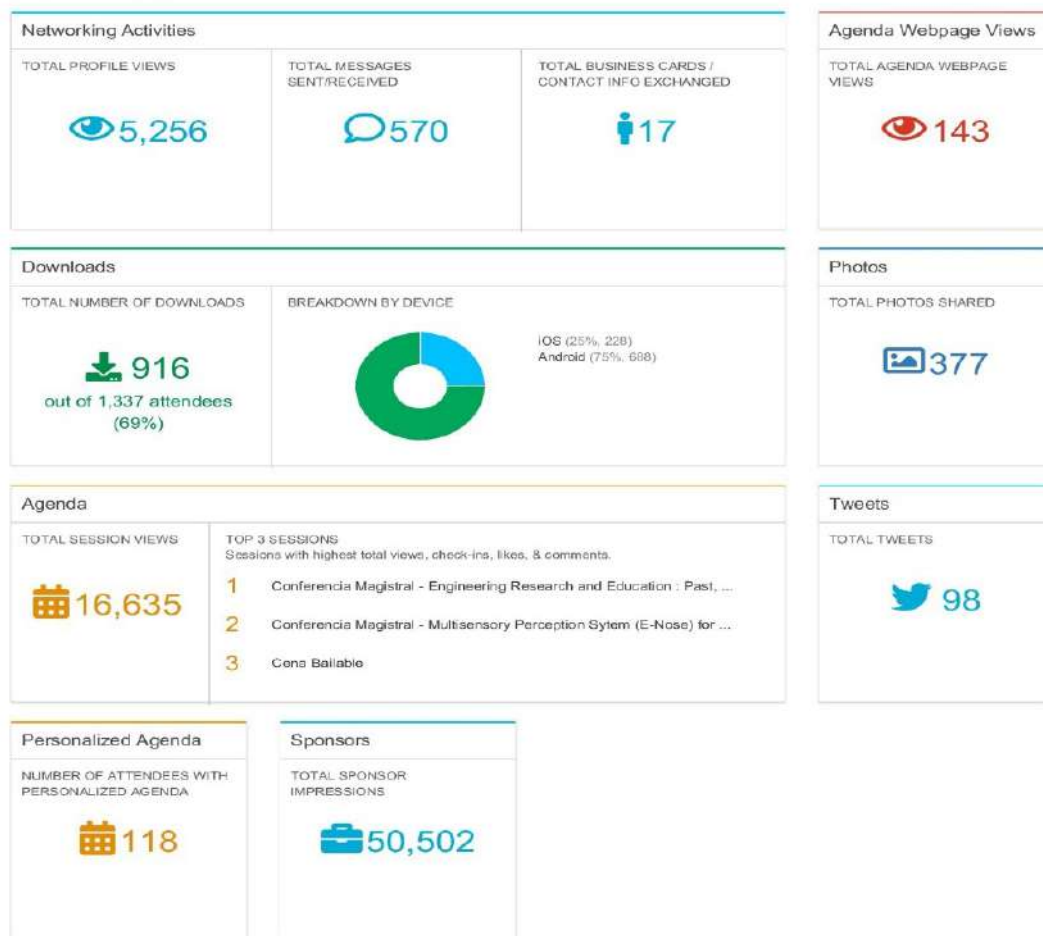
Networking Activities

TOTAL PROFILE VIEWS

5,256

TOTAL MESSAGES SENT/RECEIVED

570

TOTAL BUSINESS CARDS / CONTACT INFO EXCHANGED

17

Agenda Webpage Views

TOTAL AGENDA WEBPAGE VIEWS

143

Downloads

TOTAL NUMBER OF DOWNLOADS

916

out of 1,337 attendees (69%)

BREAKDOWN BY DEVICE

iOS (25%, 228)
Android (75%, 688)

Photos

TOTAL PHOTOS SHARED

377

Agenda

TOTAL SESSION VIEWS

16,635

TOP 3 SESSIONS
Sessions with highest total views, check-ins, likes, & comments.

1 Conferencia Magistral - Engineering Research and Education : Past, ...

2 Conferencia Magistral - Multisensory Perception Sytem (E-Nose) for ...

3 Cena Bailable

Tweets

TOTAL TWEETS

98

Personalized Agenda

NUMBER OF ATTENDEES WITH PERSONALIZED AGENDA

118

Sponsors

TOTAL SPONSOR IMPRESSIONS

50,502